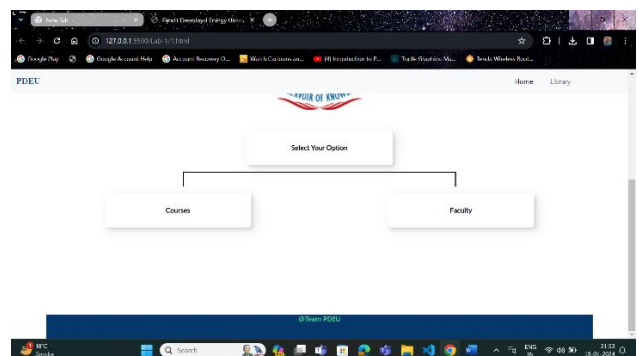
New Tab
Pandit Deendayal Energy Unive...
127.0.0.1:5500/Lab-1/1.html
Google Play
Google Account Help
Account Recovery O...
Watch Cartoons on...
(4) Introduction to P...
Turtle Graphics: Ma...
Tenda Wireless Rout...
PDEU
Home
Library
VAPUR OF KNOW
Select Your Option
Courses
Faculty
@Team PDEU
33°C
Smoke
Search
ENG
IN
21:53
15-05-2024